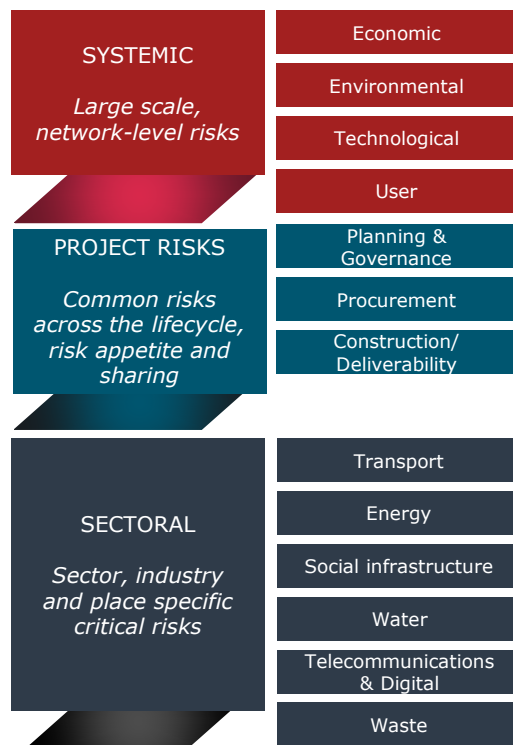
SYSTEMIC

*Large scale, network-level risks*

Economic

Environmental

Technological

User

PROJECT RISKS

*Common risks across the lifecycle, risk appetite and sharing*

Planning & Governance

Procurement

Construction/ Deliverability

SECTORAL

*Sector, industry and place specific critical risks*

Transport

Energy

Social infrastructure

Water

Telecommunications & Digital

Waste